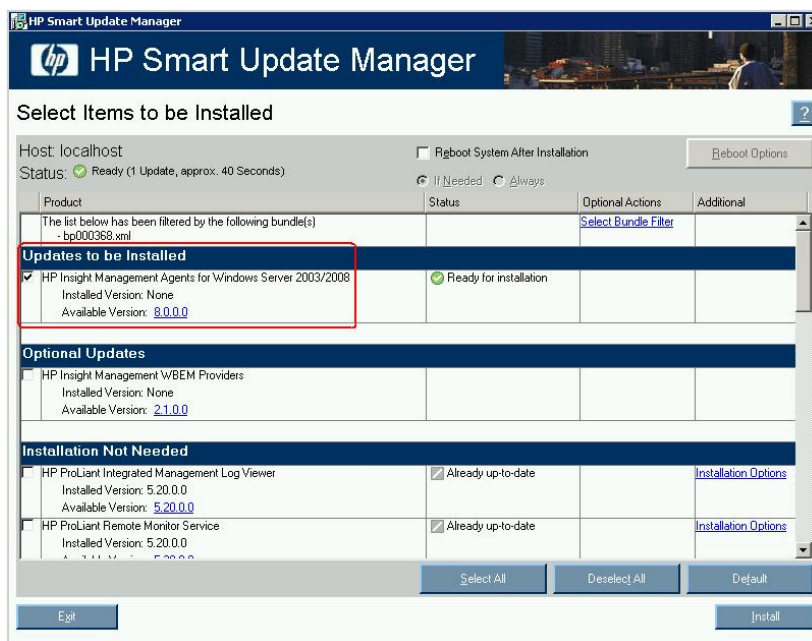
HP Smart Update Manager

HP Smart Update Manager

Select Items to be Installed

?

Host: localhost

Status: Ready (1 Update, approx. 40 Seconds)

Reboot System After Installation

Reboot Options

If Needed Always

| Product | Status | Optional Actions | Additional |
|---|---|---|---|
| The list below has been filtered by the following bundle(s) - bp000368.xml | | Select Bundle Filter | |
| **Updates to be Installed** | | | |
| HP Insight Management Agents for Windows Server 2003/2008 Installed Version: None Available Version: 8.0.0.0 | Ready for installation | | |
| **Optional Updates** | | | |
| HP Insight Management WBEM Providers Installed Version: None Available Version: 2.1.0.0 | | | |
| **Installation Not Needed** | | | |
| HP ProLiant Integrated Management Log Viewer Installed Version: 5.20.0.0 Available Version: 5.20.0.0 | Already up-to-date | | Installation Options |
| HP ProLiant Remote Monitor Service Installed Version: 5.20.0.0 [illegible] | Already up-to-date | | Installation Options |

Select All

Deselect All

Default

Exit

Install